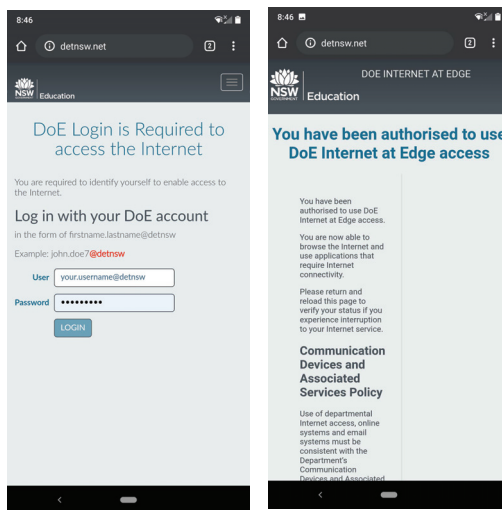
8:46

detnsw.net

2

NSW GOVERNMENT Education

DoE Login is Required to access the Internet

You are required to identify yourself to enable access to the Internet.

Log in with your DoE account

in the form of firstname.lastname@detnsw

Example: john.doe7@detnsw

User your.username@detnsw

Password ••••••••••

LOGIN

8:46

detnsw.net

2

NSW GOVERNMENT Education

DOE INTERNET AT EDGE

You have been authorised to use DoE Internet at Edge access

You have been authorised to use DoE Internet at Edge access.

You are now able to browse the Internet and use applications that require Internet connectivity.

Please return and reload this page to verify your status if you experience interruption to your Internet service.

Communication Devices and Associated Services Policy

Use of departmental Internet access, online systems and email systems must be consistent with the Department's Communication Devices and Associated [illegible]